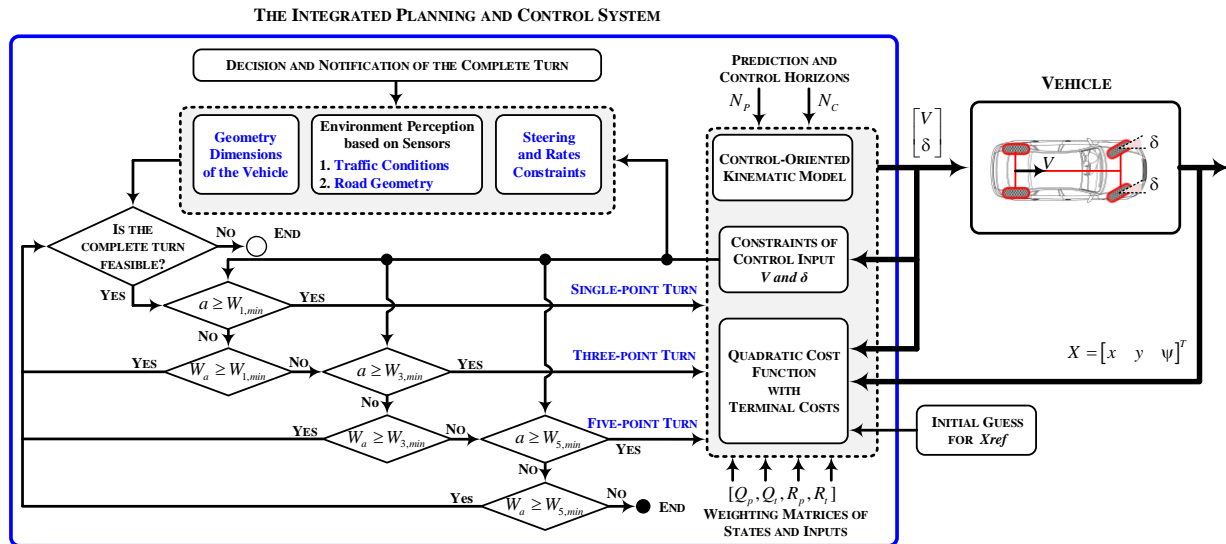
THE INTEGRATED PLANNING AND CONTROL SYSTEM

DECISION AND NOTIFICATION OF THE COMPLETE TURN

PREDICTION AND CONTROL HORIZONS

$N_P$ $N_C$

Geometry Dimensions of the Vehicle

Environment Perception based on Sensors
1. Traffic Conditions
2. Road Geometry

Steering and Rates Constraints

CONTROL-ORIENTED KINEMATIC MODEL

$\begin{bmatrix} V \\ \delta \end{bmatrix}$

VEHICLE

$V$ δ δ

IS THE COMPLETE TURN FEASIBLE?

NO END

YES

CONSTRAINTS OF CONTROL INPUT V and δ

$a \geq W_{1,min}$ YES

SINGLE-POINT TURN

NO

YES $W_a \geq W_{1,min}$ NO $a \geq W_{3,min}$ YES

THREE-POINT TURN

QUADRATIC COST FUNCTION WITH TERMINAL COSTS

$X = \begin{bmatrix} x & y & \psi \end{bmatrix}^T$

NO

YES $W_a \geq W_{3,min}$ NO $a \geq W_{5,min}$

FIVE-POINT TURN

YES

INITIAL GUESS FOR Xref

NO

Yes $W_a \geq W_{5,min}$ NO END

$[Q_p, Q_t, R_p, R_t]$

WEIGHTING MATRICES OF STATES AND INPUTS